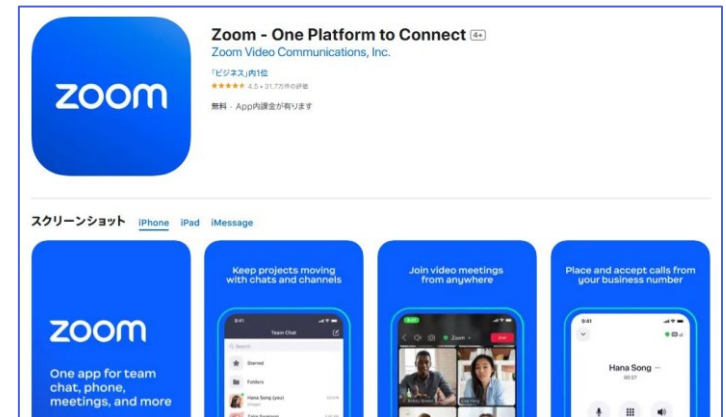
zoom

Zoom - One Platform to Connect 4+

Zoom Video Communications, Inc.

「ビジネス」内1位

★★★★★ 4.5 • 31.7万件の評価

無料 · App内課金が有ります

スクリーンショット iPhone iPad iMessage

zoom

One app for team chat, phone, meetings, and more

Keep projects moving with chats and channels

9:41

Team Chat

Search

Starred

Folders

Hana Song (you)

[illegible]

Join video meetings from anywhere

9:41

Zoom

End

Place and accept calls from your business number

9:41

Hana Song

00:07